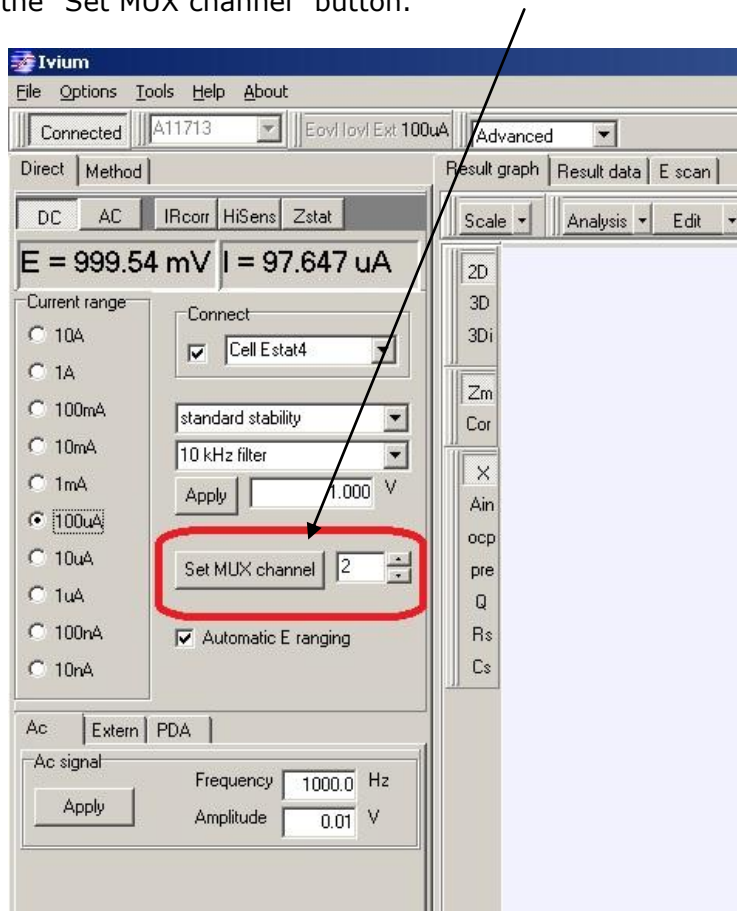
the "Set MUX channel" button.

Ivium
File Options Tools Help About
Connected A11713 Eovl Iovl Ext 100uA Advanced
Direct Method
DC AC IRcorr HiSens Zstat
E = 999.54 mV I = 97.647 uA
Current range
10A
1A
100mA
10mA
1mA
100uA
10uA
1uA
100nA
10nA
Connect
Cell Estat4
standard stability
10 kHz filter
Apply 1.000 V
Set MUX channel 2
Automatic E ranging
Ac Extern PDA
Ac signal
Apply
Frequency 1000.0 Hz
Amplitude 0.01 V
Result graph Result data E scan
Scale Analysis Edit
2D
3D
3Di
Zm
Cor
X
Ain
ocp
pre
Q
Rs
Cs